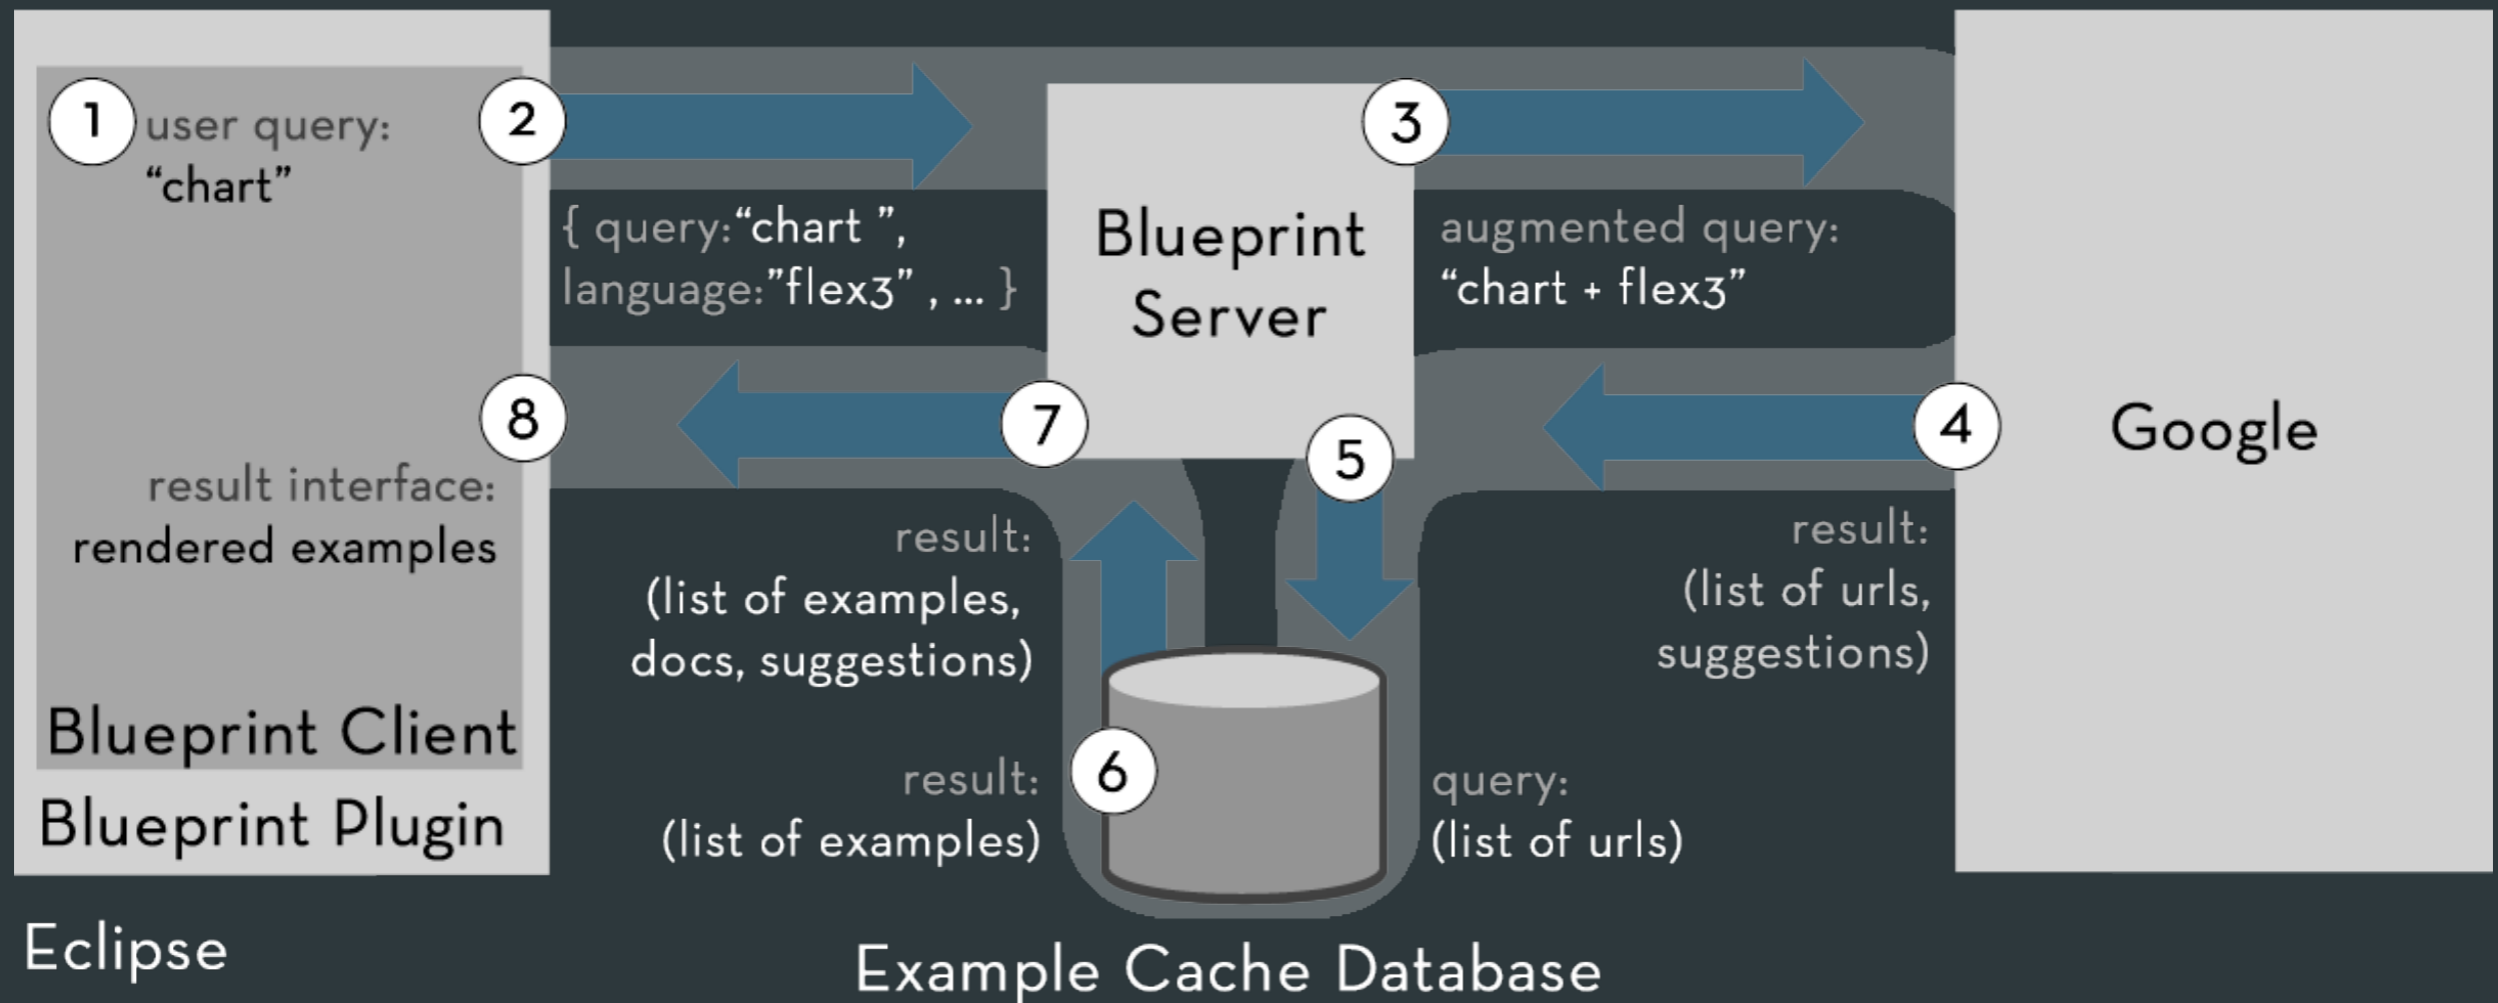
1 user query: “chart”

2

{ query:“chart ”, language:”flex3” , ... }

Blueprint Server

3

augmented query: “chart + flex3”

8

7

5

4

Google

result interface: rendered examples

result: (list of examples, docs, suggestions)

result: (list of urls, suggestions)

Blueprint Client

6

result: (list of examples)

query: (list of urls)

Blueprint Plugin

Eclipse

Example Cache Database